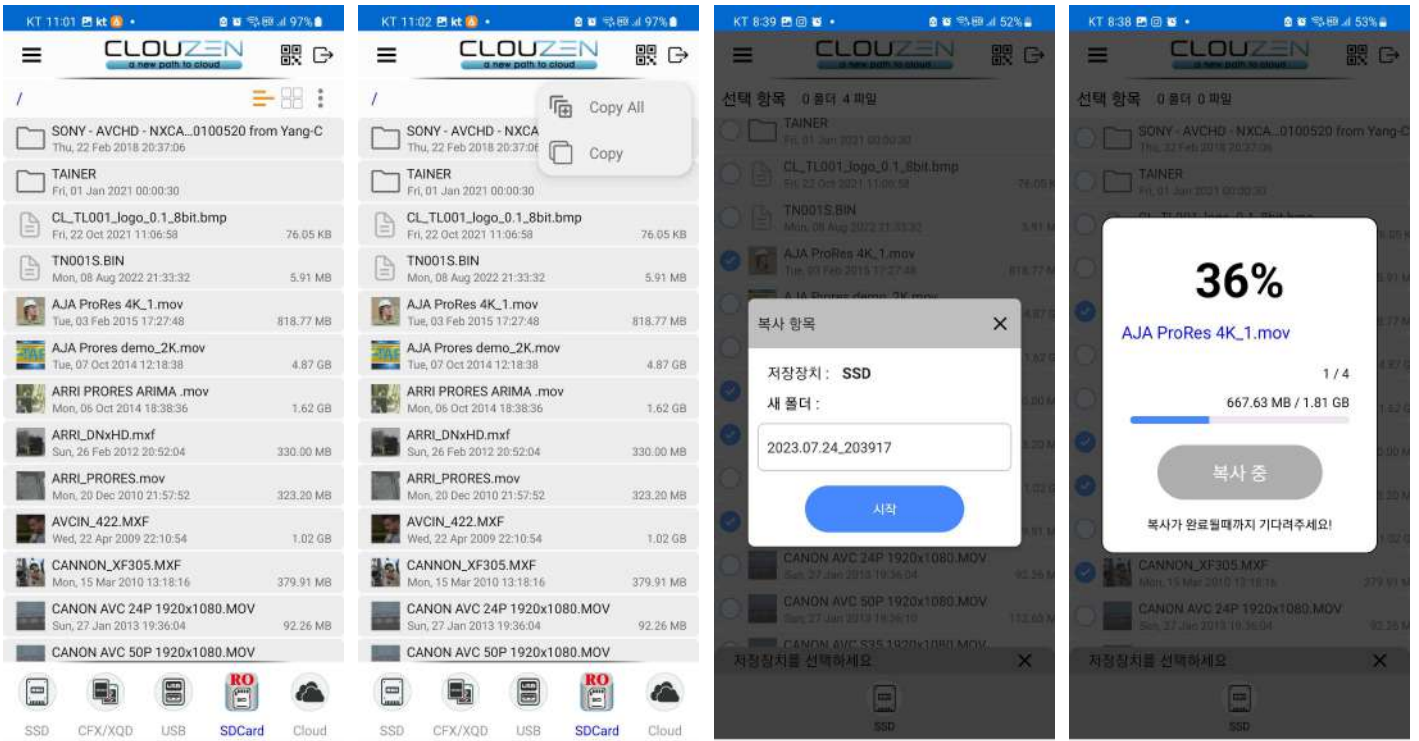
KT 11:01 97%

CLOUZEN
a new path to cloud

/

SONY - AVCHD - NXCA...0100520 from Yang-C
Thu, 22 Feb 2018 20:37:06

TAINER
Fri, 01 Jan 2021 00:00:30

CL_TL001_logo_0.1_8bit.bmp
Fri, 22 Oct 2021 11:06:58 76.05 KB

TN001S.BIN
Mon, 08 Aug 2022 21:33:32 5.91 MB

AJA ProRes 4K_1.mov
Tue, 03 Feb 2015 17:27:48 818.77 MB

AJA Prores demo_2K.mov
Tue, 07 Oct 2014 12:18:38 4.87 GB

ARRI PRORES ARIMA .mov
Mon, 06 Oct 2014 18:38:36 1.62 GB

ARRI_DNxHD.mxf
Sun, 26 Feb 2012 20:52:04 330.00 MB

ARRI_PRORES.mov
Mon, 20 Dec 2010 21:57:52 323.20 MB

AVCIN_422.MXF
Wed, 22 Apr 2009 22:10:54 1.02 GB

CANON_XF305.MXF
Mon, 15 Mar 2010 13:18:16 379.91 MB

CANON AVC 24P 1920x1080.MOV
Sun, 27 Jan 2013 19:36:04 92.26 MB

CANON AVC 50P 1920x1080.MOV

SSD CFX/XQD USB RO SDCard Cloud

KT 11:02 97%

CLOUZEN
a new path to cloud

/

Copy All
Copy

SONY - AVCHD - NXCA
Thu, 22 Feb 2018 20:37:06

TAINER
Fri, 01 Jan 2021 00:00:30

CL_TL001_logo_0.1_8bit.bmp
Fri, 22 Oct 2021 11:06:58 76.05 KB

TN001S.BIN
Mon, 08 Aug 2022 21:33:32 5.91 MB

AJA ProRes 4K_1.mov
Tue, 03 Feb 2015 17:27:48 818.77 MB

AJA Prores demo_2K.mov
Tue, 07 Oct 2014 12:18:38 4.87 GB

ARRI PRORES ARIMA .mov
Mon, 06 Oct 2014 18:38:36 1.62 GB

ARRI_DNxHD.mxf
Sun, 26 Feb 2012 20:52:04 330.00 MB

ARRI_PRORES.mov
Mon, 20 Dec 2010 21:57:52 323.20 MB

AVCIN_422.MXF
Wed, 22 Apr 2009 22:10:54 1.02 GB

CANON_XF305.MXF
Mon, 15 Mar 2010 13:18:16 379.91 MB

CANON AVC 24P 1920x1080.MOV
Sun, 27 Jan 2013 19:36:04 92.26 MB

CANON AVC 50P 1920x1080.MOV

SSD CFX/XQD USB RO SDCard Cloud

KT 8:39 52%

CLOUZEN
a new path to cloud

선택 항목 0 폴더 4 파일

TAINER
Fri, 01 Jan 2021 00:00:30

CL_TL001_logo_0.1_8bit.bmp
Fri, 22 Oct 2021 11:06:58 76.05 K

TN001S.BIN
Mon, 08 Aug 2022 21:33:32 5.91 M

AJA ProRes 4K_1.mov
Tue, 03 Feb 2015 17:27:48 818.77 M

복사 항목

저장장치 : SSD
새 폴더 :
2023.07.24_203917
시작

CANON AVC 24P 1920x1080.MOV
Sun, 27 Jan 2013 19:36:04 92.26 M

CANON AVC 50P 1920x1080.MOV
Sun, 27 Jan 2013 19:36:10 112.65 M

저장장치를 선택하세요

SSD

KT 8:38 53%

CLOUZEN
a new path to cloud

선택 항목 0 폴더 0 파일

SONY - AVCHD - NXCA...0100520 from Yang-C
Thu, 22 Feb 2018 20:37:06

TAINER
Fri, 01 Jan 2021 00:00:30

36%
AJA ProRes 4K_1.mov
1 / 4
667.63 MB / 1.81 GB
복사 중
복사가 완료될때까지 기다려주세요!

CANON_XF305.MXF
Mon, 15 Mar 2010 13:18:16 379.91 M

CANON AVC 24P 1920x1080.MOV
Sun, 27 Jan 2013 19:36:04 92.26 M

저장장치를 선택하세요

SSD